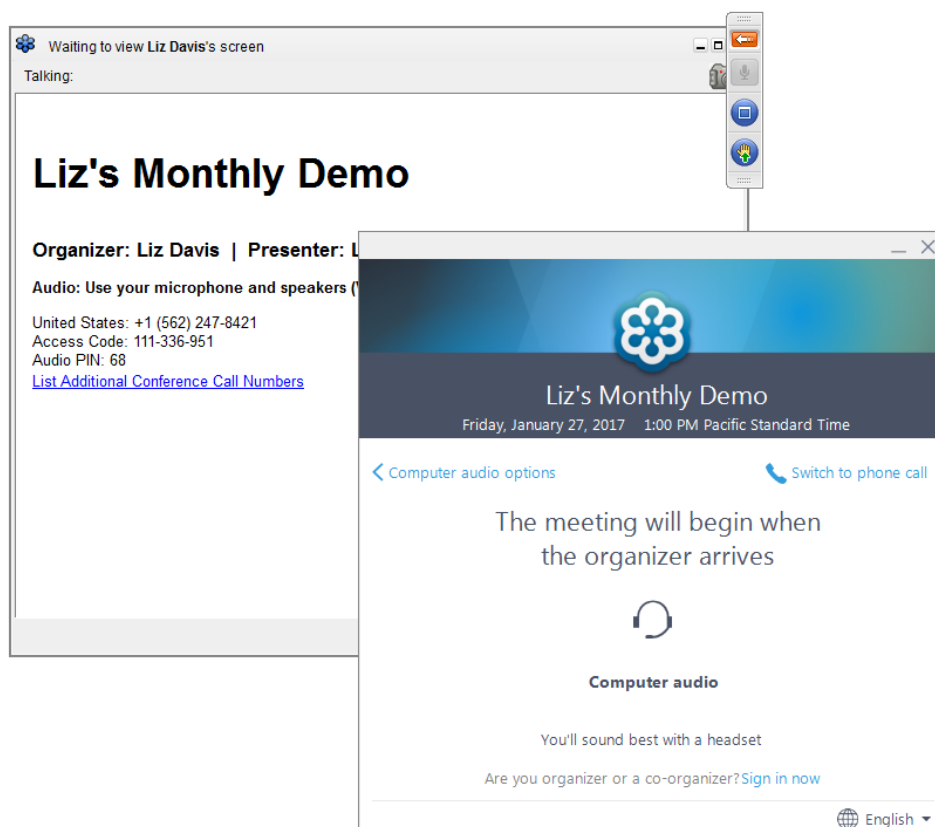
Waiting to view Liz Davis's screen

Talking:

Liz's Monthly Demo

Organizer: Liz Davis | Presenter: L

Audio: Use your microphone and speakers (

United States: +1 (562) 247-8421
Access Code: 111-336-951
Audio PIN: 68
List Additional Conference Call Numbers

Liz's Monthly Demo

Friday, January 27, 2017 1:00 PM Pacific Standard Time

Computer audio options

Switch to phone call

The meeting will begin when the organizer arrives

Computer audio

You'll sound best with a headset

Are you organizer or a co-organizer? Sign in now

English